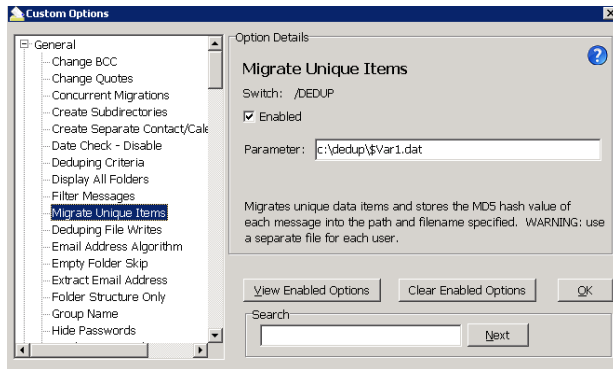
Custom Options

General
Change BCC
Change Quotes
Concurrent Migrations
Create Subdirectories
Create Separate Contact/Cale
Date Check - Disable
Deduping Criteria
Display All Folders
Filter Messages
Migrate Unique Items
Deduping File Writes
Email Address Algorithm
Empty Folder Skip
Extract Email Address
Folder Structure Only
Group Name
Hide Passwords

Option Details

Migrate Unique Items

Switch: /DEDUP

Enabled

Parameter: c:\dedup\$Var1.dat

Migrates unique data items and stores the MD5 hash value of each message into the path and filename specified. WARNING: use a separate file for each user.

View Enabled Options

Clear Enabled Options

OK

Search

Next